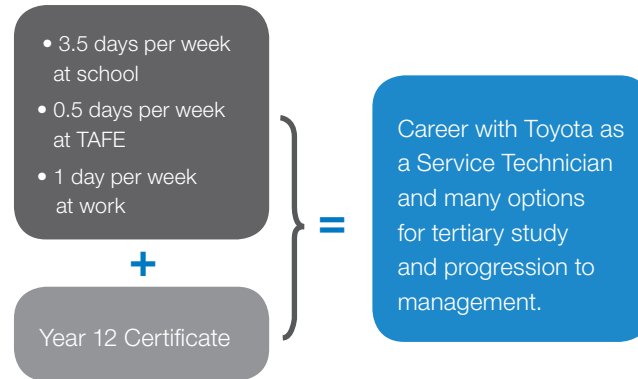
• 3.5 days per week at school
• 0.5 days per week at TAFE
• 1 day per week at work

+

Year 12 Certificate

=

Career with Toyota as a Service Technician and many options for tertiary study and progression to management.